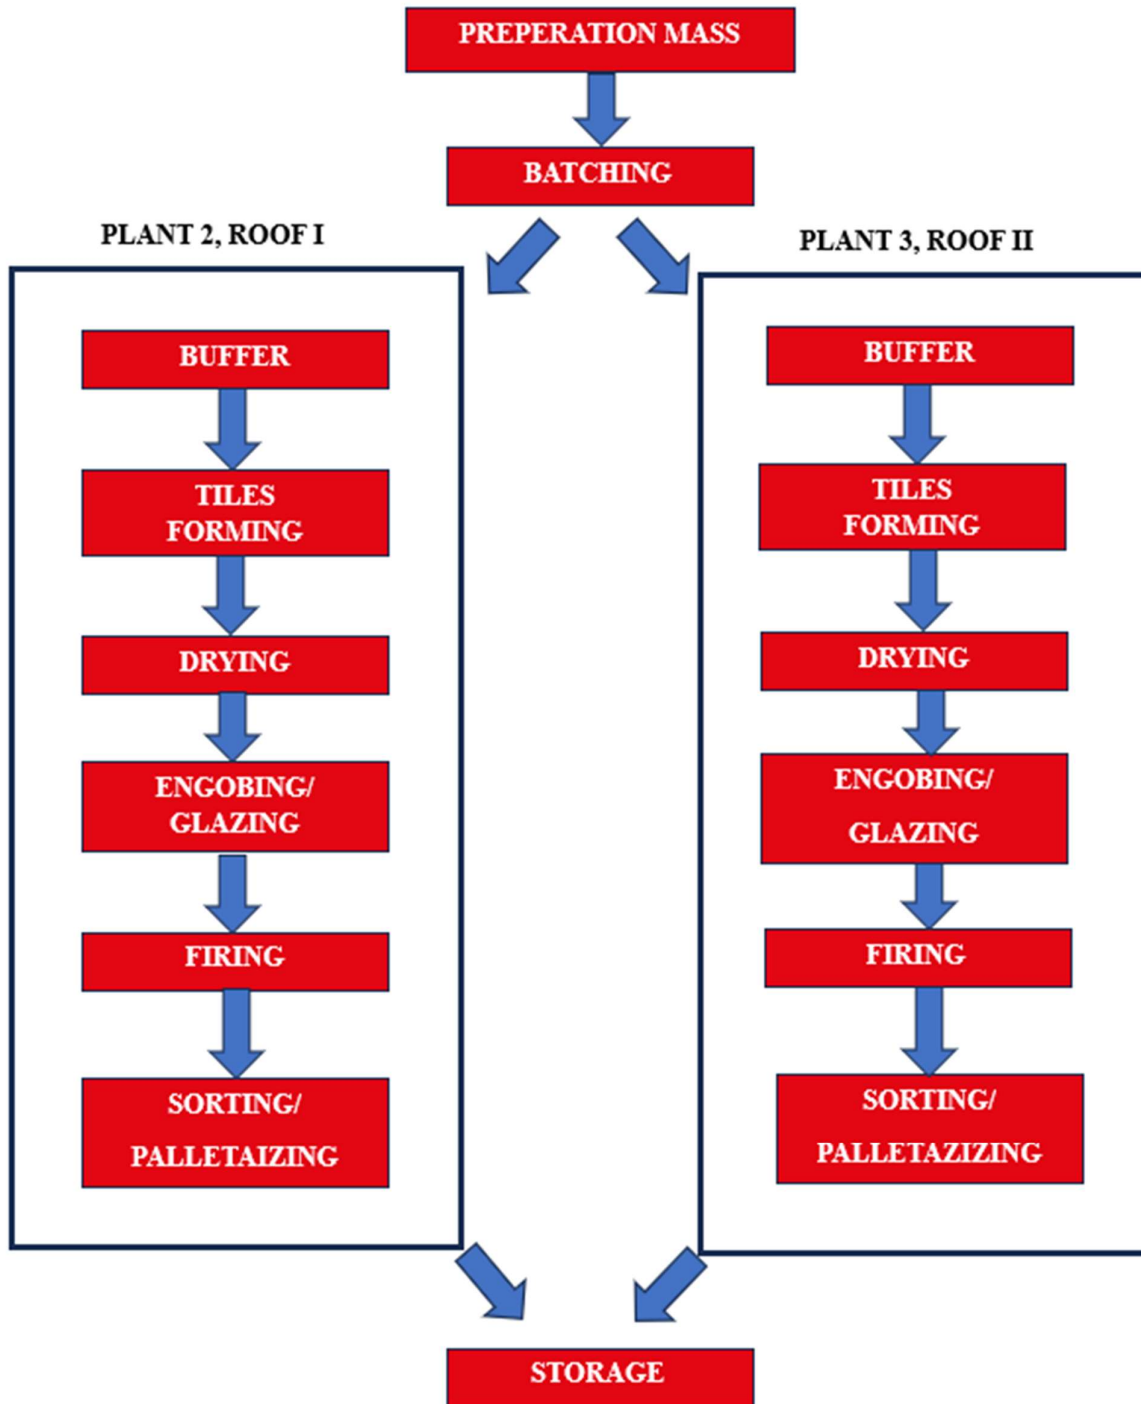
PREPERATION MASS

BATCHING

PLANT 2, ROOF I

BUFFER

TILES FORMING

DRYING

ENGOBING/ GLAZING

FIRING

SORTING/ PALLETAIZING

PLANT 3, ROOF II

BUFFER

TILES FORMING

DRYING

ENGOBING/ GLAZING

FIRING

SORTING/ PALLETAZIZING

STORAGE